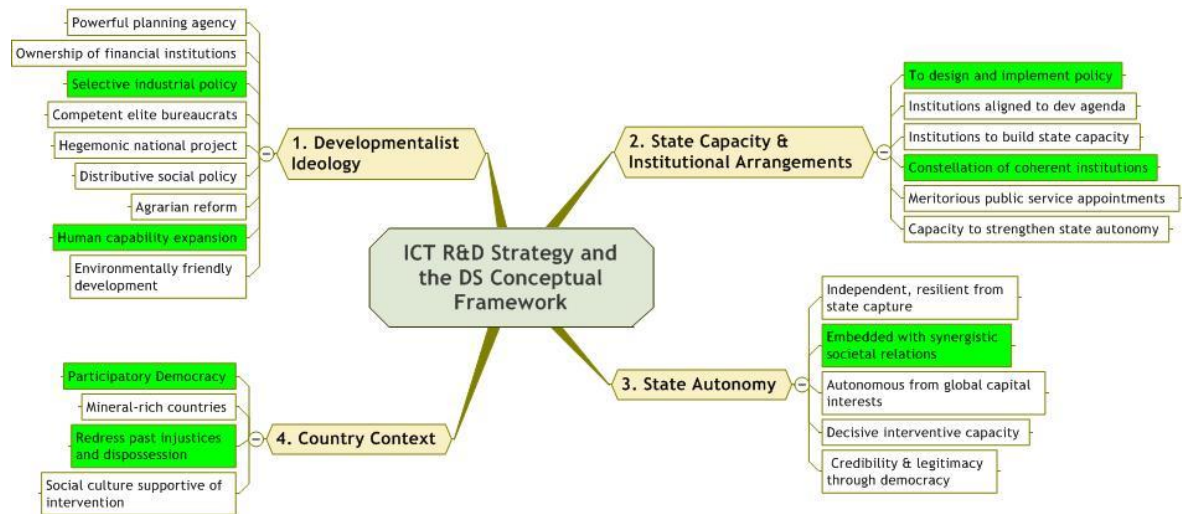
ICT R&D Strategy and the DS Conceptual Framework

1. Developmentalist Ideology

Powerful planning agency

Ownership of financial institutions

Selective industrial policy

Competent elite bureaucrats

Hegemonic national project

Distributive social policy

Agrarian reform

Human capability expansion

Environmentally friendly development

2. State Capacity & Institutional Arrangements

To design and implement policy

Institutions aligned to dev agenda

Institutions to build state capacity

Constellation of coherent institutions

Meritorious public service appointments

Capacity to strengthen state autonomy

3. State Autonomy

Independent, resilient from state capture

Embedded with synergistic societal relations

Autonomous from global capital interests

Decisive interventive capacity

Credibility & legitimacy through democracy

4. Country Context

Participatory Democracy

Mineral-rich countries

Redress past injustices and dispossession

Social culture supportive of intervention